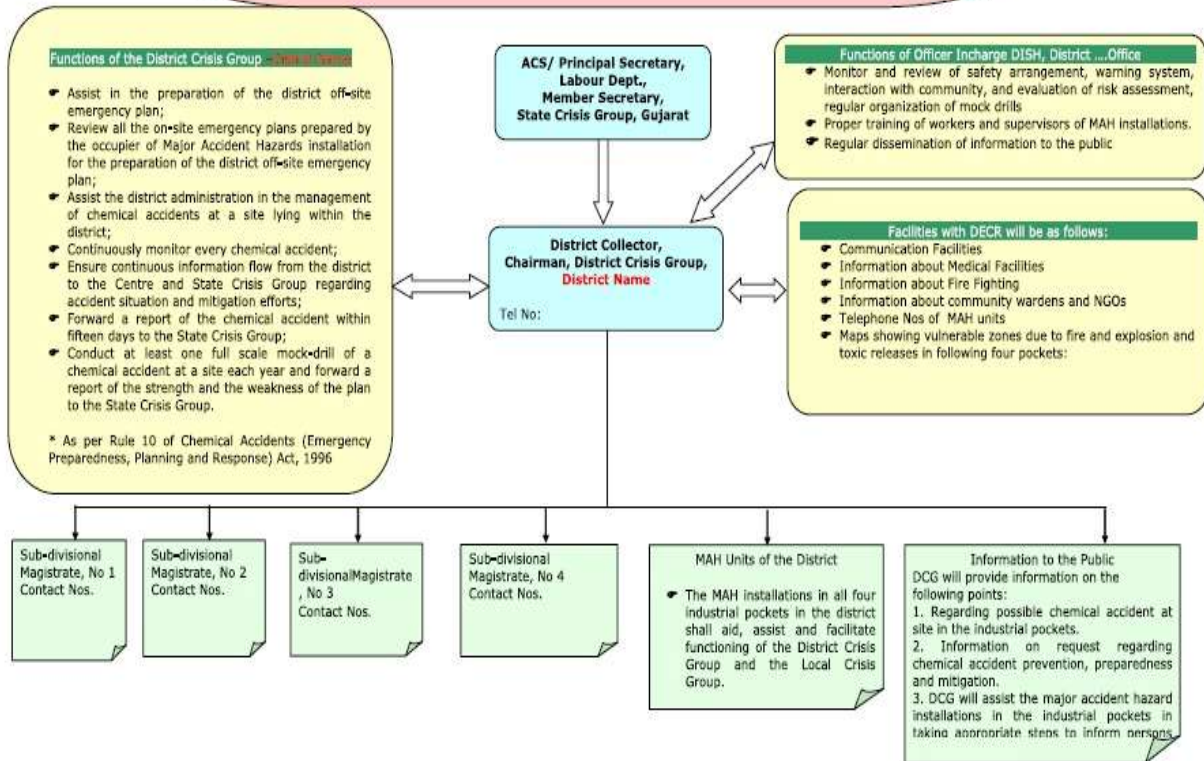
Functions of the District Crisis Group - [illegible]

- Assist in the preparation of the district off-site emergency plan;
- Review all the on-site emergency plans prepared by the occupier of Major Accident Hazards installation for the preparation of the district off-site emergency plan;
- Assist the district administration in the management of chemical accidents at a site lying within the district;
- Continuously monitor every chemical accident;
- Ensure continuous information flow from the district to the Centre and State Crisis Group regarding accident situation and mitigation efforts;
- Forward a report of the chemical accident within fifteen days to the State Crisis Group;
- Conduct at least one full scale mock-drill of a chemical accident at a site each year and forward a report of the strength and the weakness of the plan to the State Crisis Group.

* As per Rule 10 of Chemical Accidents (Emergency Preparedness, Planning and Response) Act, 1996

ACS/ Principal Secretary, Labour Dept., Member Secretary, State Crisis Group, Gujarat

District Collector, Chairman, District Crisis Group, District Name

Tel No:

Functions of Officer Incharge DISH, District ....Office
- Monitor and review of safety arrangement, warning system, interaction with community, and evaluation of risk assessment, regular organization of mock drills
- Proper training of workers and supervisors of MAH installations.
- Regular dissemination of information to the public

Facilities with DECR will be as follows:
- Communication Facilities
- Information about Medical Facilities
- Information about Fire Fighting
- Information about community wardens and NGOs
- Telephone Nos of MAH units
- Maps showing vulnerable zones due to fire and explosion and toxic releases in following four pockets:

Sub-divisional Magistrate, No 1 Contact Nos.

Sub-divisional Magistrate, No 2 Contact Nos.

Sub-divisionalMagistrate, No 3 Contact Nos.

Sub-divisional Magistrate, No 4 Contact Nos.

MAH Units of the District
- The MAH installations in all four industrial pockets in the district shall aid, assist and facilitate functioning of the District Crisis Group and the Local Crisis Group.

Information to the Public
DCG will provide information on the following points:
1. Regarding possible chemical accident at site in the industrial pockets.
2. Information on request regarding chemical accident prevention, preparedness and mitigation.
3. DCG will assist the major accident hazard installations in the industrial pockets in taking appropriate steps to inform persons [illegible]